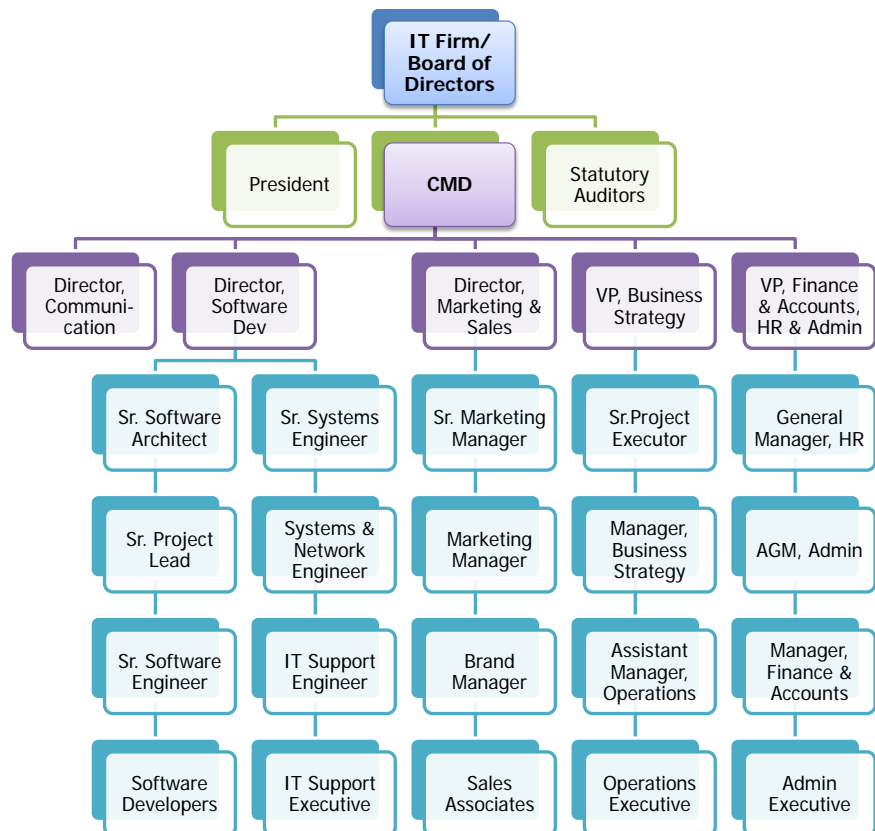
IT Firm/ Board of Directors

President

CMD

Statutory Auditors

Director, Communication

Director, Software Dev

Director, Marketing & Sales

VP, Business Strategy

VP, Finance & Accounts, HR & Admin

Sr. Software Architect

Sr. Project Lead

Sr. Software Engineer

Software Developers

Sr. Systems Engineer

Systems & Network Engineer

IT Support Engineer

IT Support Executive

Sr. Marketing Manager

Marketing Manager

Brand Manager

Sales Associates

Sr.Project Executor

Manager, Business Strategy

Assistant Manager, Operations

Operations Executive

General Manager, HR

AGM, Admin

Manager, Finance & Accounts

Admin Executive